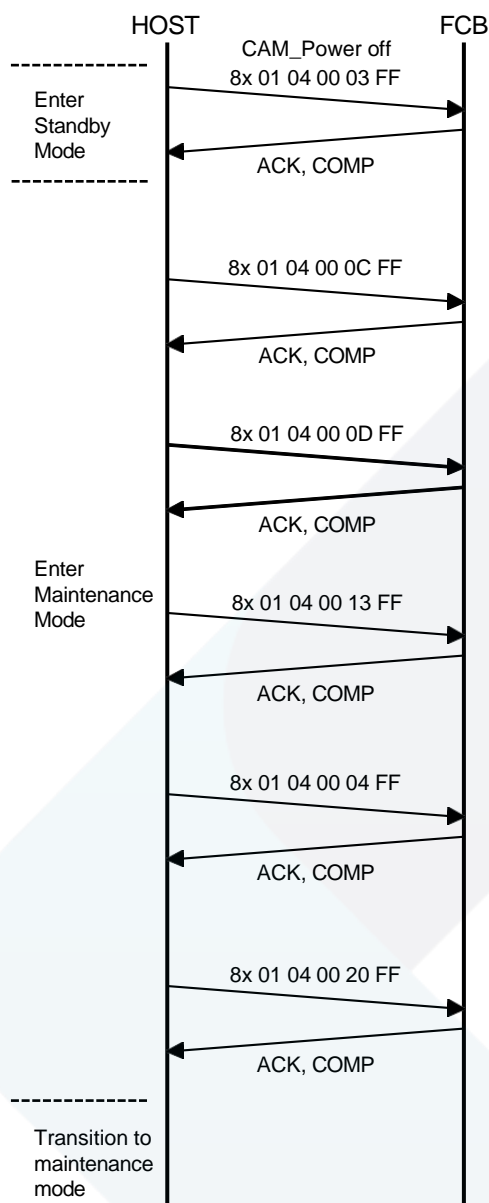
HOST

FCB

CAM_Power off

8x 01 04 00 03 FF

Enter Standby Mode

ACK, COMP

8x 01 04 00 0C FF

ACK, COMP

8x 01 04 00 0D FF

ACK, COMP

Enter Maintenance Mode

8x 01 04 00 13 FF

ACK, COMP

8x 01 04 00 04 FF

ACK, COMP

8x 01 04 00 20 FF

ACK, COMP

Transition to maintenance mode